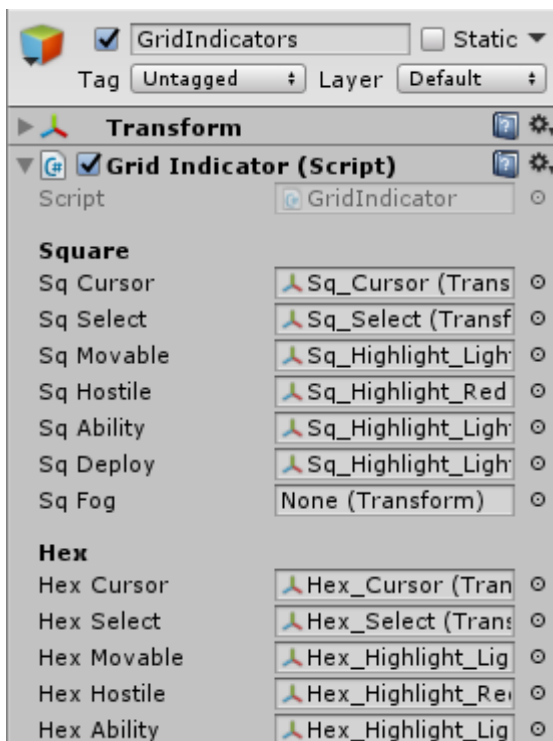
GridIndicators
Static
Tag Untagged
Layer Default

Transform

Grid Indicator (Script)
Script GridIndicator

Square
Sq Cursor Sq_Cursor (Trans
Sq Select Sq_Select (Transf
Sq Movable Sq_Highlight_Ligh
Sq Hostile Sq_Highlight_Red
Sq Ability Sq_Highlight_Ligh
Sq Deploy Sq_Highlight_Ligh
Sq Fog None (Transform)

Hex
Hex Cursor Hex_Cursor (Tran
Hex Select Hex_Select (Trans
Hex Movable Hex_Highlight_Lig
Hex Hostile Hex_Highlight_Re
Hex Ability Hex_Highlight_Lig